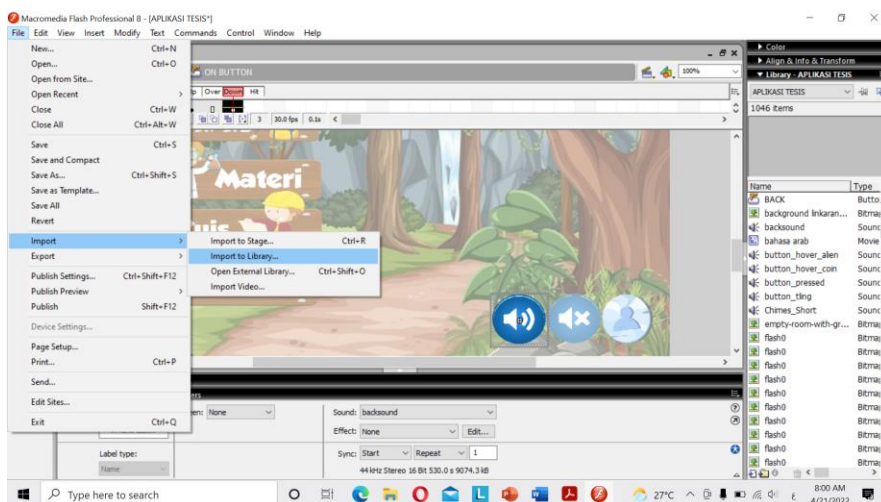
Macromedia Flash Professional 8 - [APLIKASI TESIS*]
File Edit View Insert Modify Text Commands Control Window Help

New... Ctrl+N
Open... Ctrl+O
Open from Site...
Open Recent
Close Ctrl+W
Close All Ctrl+Alt+W
Save Ctrl+S
Save and Compact
Save As... Ctrl+Shift+S
Save as Template...
Save All
Revert
Import
Export
Publish Settings... Ctrl+Shift+F12
Publish Preview
Publish Shift+F12
Device Settings...
Page Setup...
Print... Ctrl+P
Send...
Edit Sites...
Exit Ctrl+Q

Import to Stage... Ctrl+R
Import to Library...
Open External Library... Ctrl+Shift+O
Import Video...

ON BUTTON
100%
Over Down Hit
3 30.0 fps 0.1s
Materi

Sound: backsound
Effect: None Edit...
Sync: Start Repeat 1
44 kHz Stereo 16 Bit 530.0 s 9074.3 kB
Label type:
Name
None

Color
Align & Info & Transform
Library - APLIKASI TESIS
APLIKASI TESIS
1046 items
Name Type
BACK Butto
background linkaran... Bitma
backsound Sound
bahasa arab Movie
button_hover_alien Sound
button_hover_coin Sound
button_pressed Sound
button_ting Sound
Chimes_Short Sound
empty-room-with-gr... Bitma
flash0 Bitma
flash0 Bitma
flash0 Bitma
flash0 Bitma
flash0 Bitma
flash0 Bitma
flash0 Bitma
flash0 Bitma
flash0 Bitma

Type here to search
27°C
8:00 AM
4/21/2022